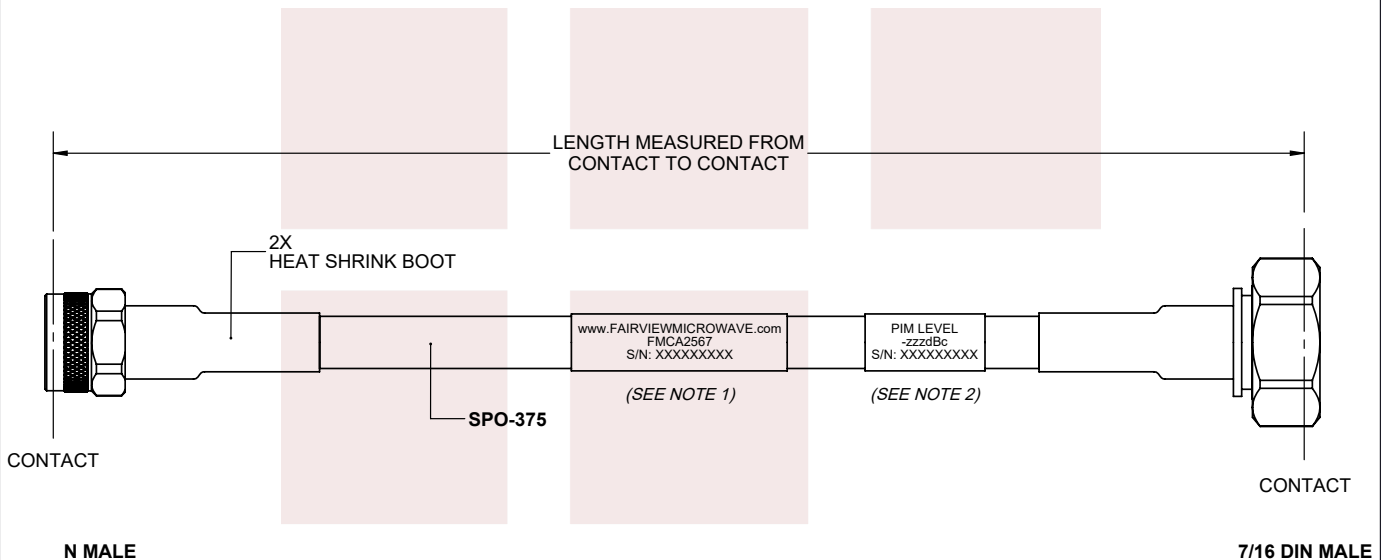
LENGTH MEASURED FROM CONTACT TO CONTACT

2X
HEAT SHRINK BOOT

www.FAIRVIEWMICROWAVE.com
FMCA2567
S/N: XXXXXXXXX

PIM LEVEL
-zzzdBc
S/N: XXXXXXXXX

(SEE NOTE 1)

(SEE NOTE 2)

SPO-375

CONTACT

CONTACT

N MALE

7/16 DIN MALE